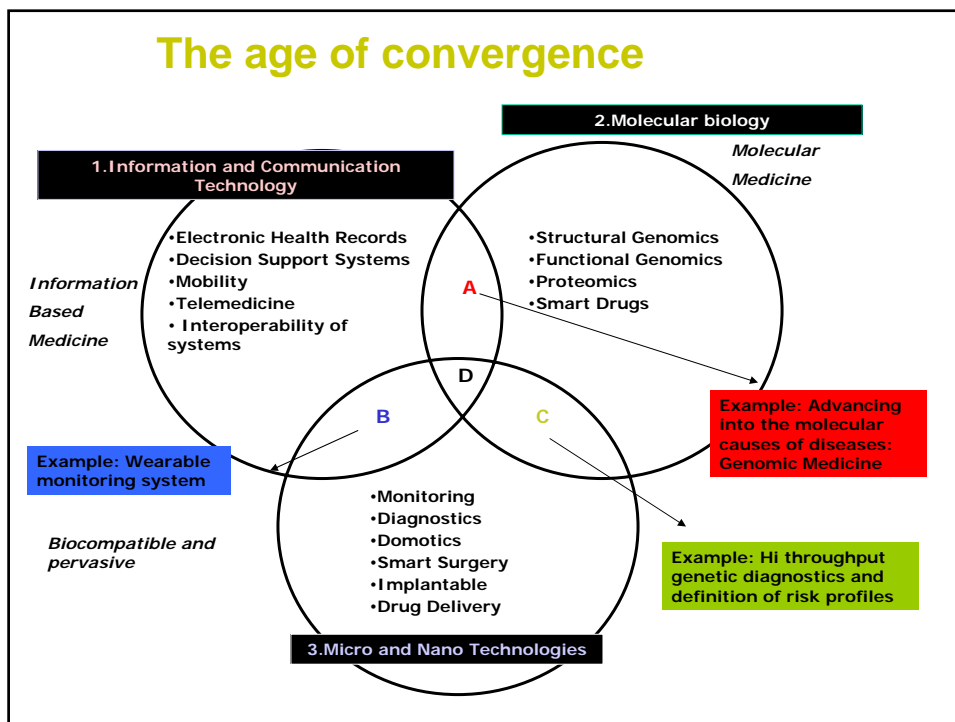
The age of convergence

2.Molecular biology

Molecular Medicine

1.Information and Communication Technology

•Electronic Health Records
•Decision Support Systems
•Mobility
•Telemedicine
• Interoperability of systems

•Structural Genomics
•Functional Genomics
•Proteomics
•Smart Drugs

Information Based Medicine

A

D

B

C

Example: Advancing into the molecular causes of diseases: Genomic Medicine

Example: Wearable monitoring system

•Monitoring
•Diagnostics
•Domotics
•Smart Surgery
•Implantable
•Drug Delivery

Biocompatible and pervasive

Example: Hi throughput genetic diagnostics and definition of risk profiles

3.Micro and Nano Technologies